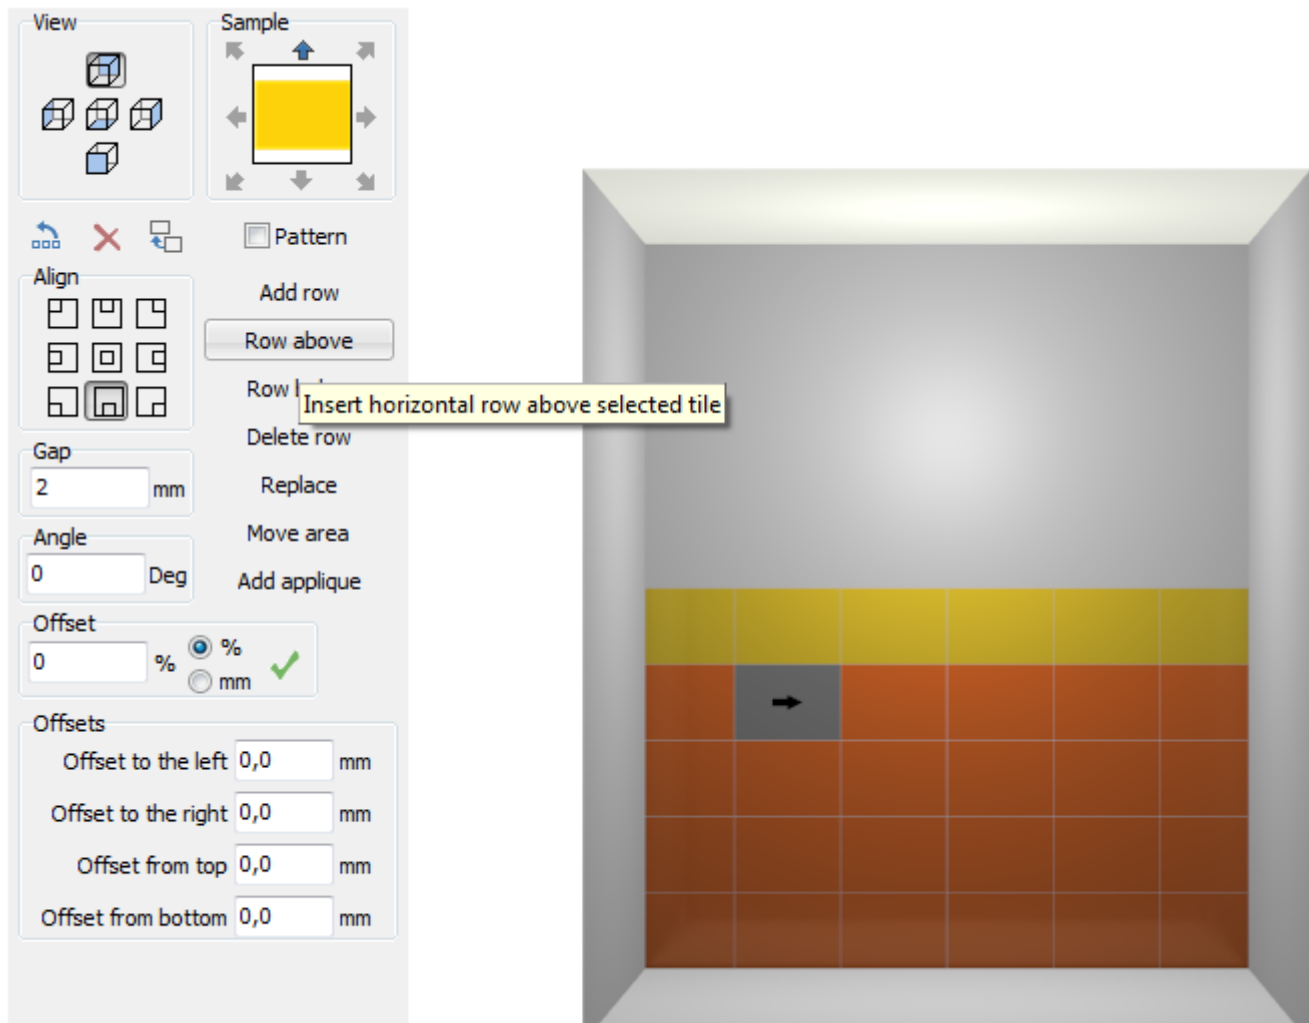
View

Sample

Pattern

Align

Add row

Row above

Row b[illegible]

Insert horizontal row above selected tile

Delete row

Gap

2 mm

Replace

Angle

0 Deg

Move area

Add applique

Offset

0 % % mm

Offsets

Offset to the left 0,0 mm

Offset to the right 0,0 mm

Offset from top 0,0 mm

Offset from bottom 0,0 mm